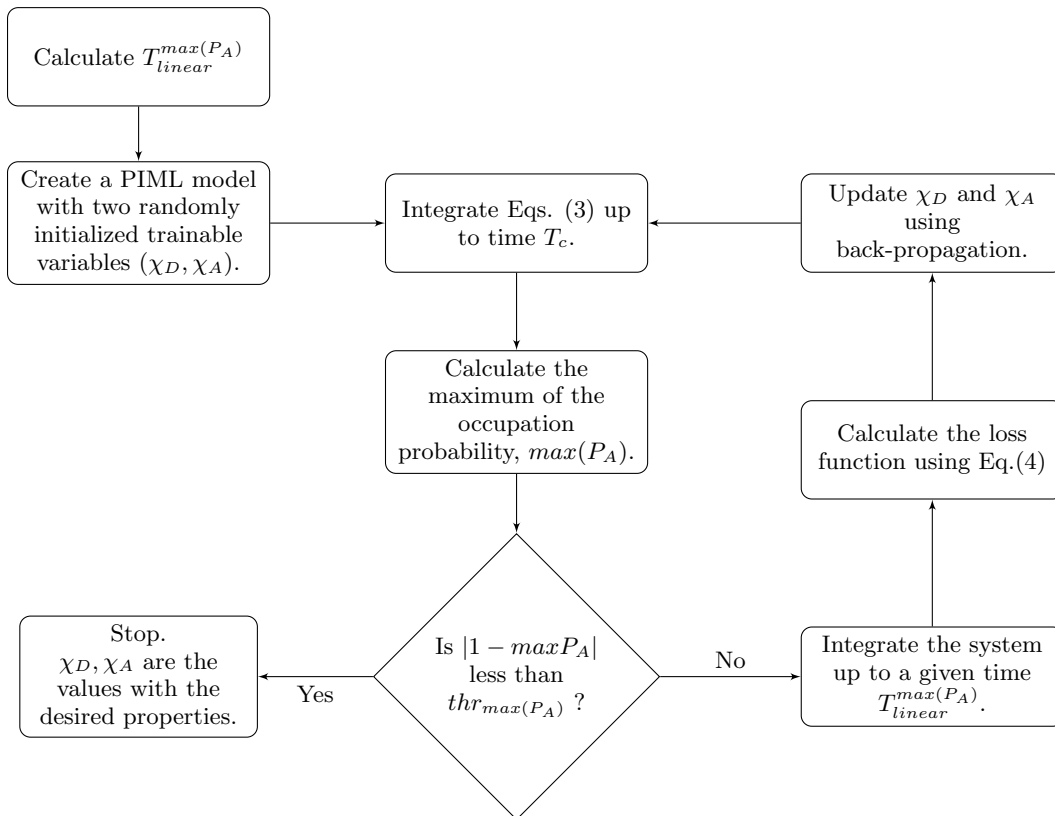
Calculate $T_{linear}^{max(P_A)}$

Create a PIML model with two randomly initialized trainable variables $(\chi_D, \chi_A)$.

Integrate Eqs. (3) up to time $T_c$.

Update $\chi_D$ and $\chi_A$ using back-propagation.

Calculate the maximum of the occupation probability, $max(P_A)$.

Calculate the loss function using Eq.(4)

Stop. $\chi_D, \chi_A$ are the values with the desired properties.

Yes

Is $|1 - maxP_A|$ less than $thr_{max(P_A)}$ ?

No

Integrate the system up to a given time $T_{linear}^{max(P_A)}$.